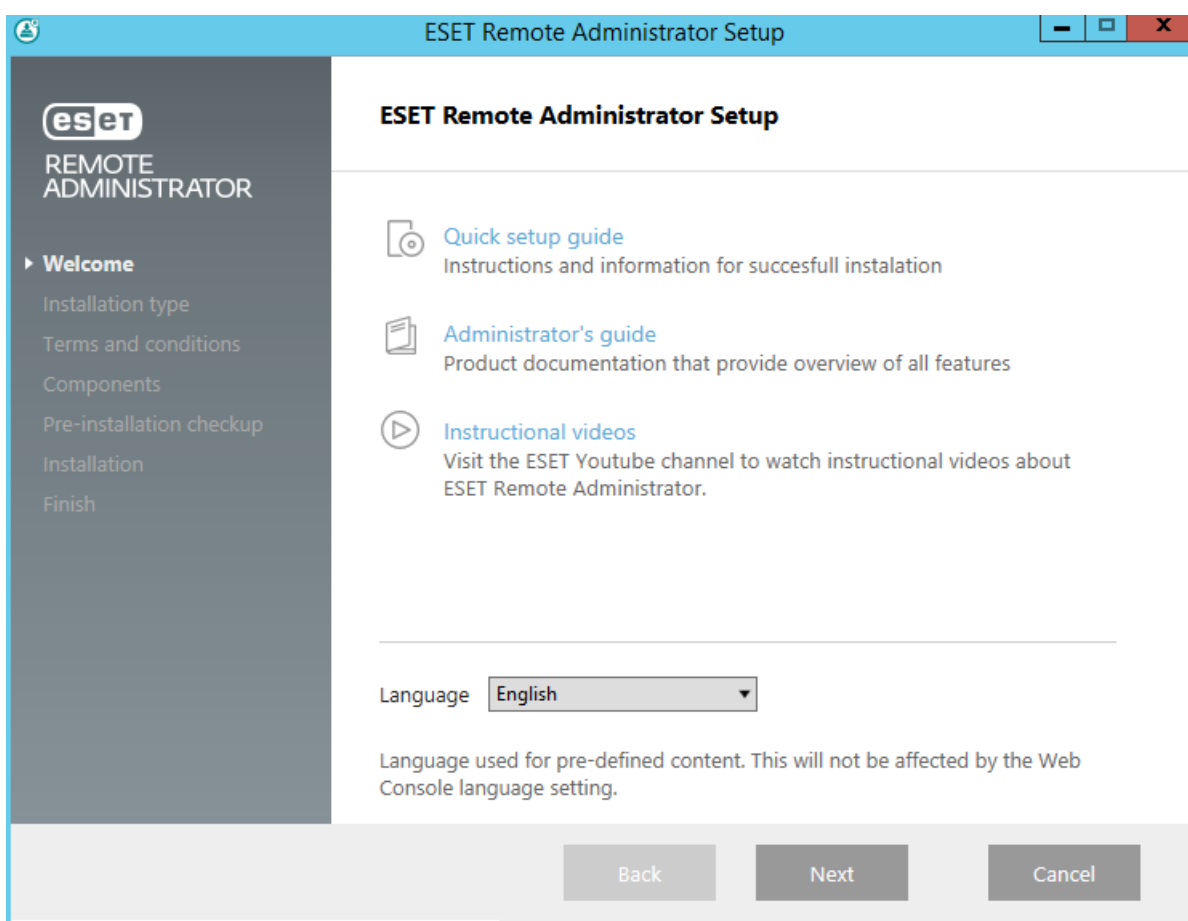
ESET Remote Administrator Setup

eset
REMOTE ADMINISTRATOR

Welcome
Installation type
Terms and conditions
Components
Pre-installation checkup
Installation
Finish

ESET Remote Administrator Setup

Quick setup guide
Instructions and information for succesfull instalation

Administrator's guide
Product documentation that provide overview of all features

Instructional videos
Visit the ESET Youtube channel to watch instructional videos about ESET Remote Administrator.

Language English

Language used for pre-defined content. This will not be affected by the Web Console language setting.

Back Next Cancel